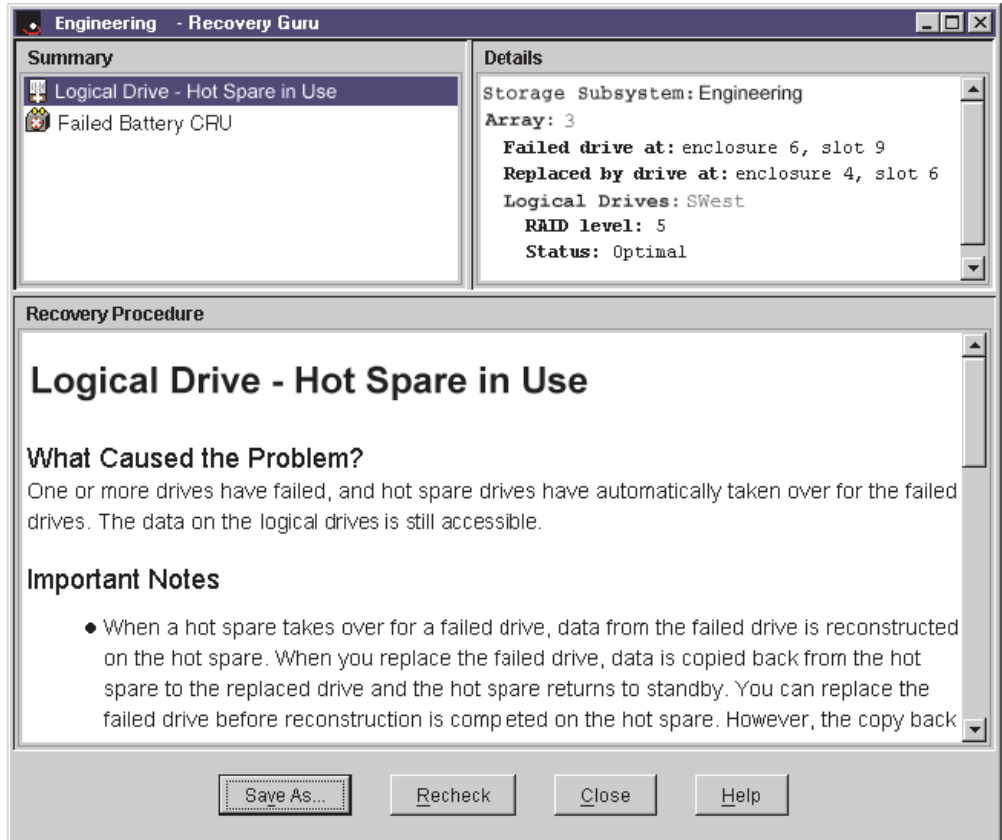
Engineering - Recovery Guru

Summary

Logical Drive - Hot Spare in Use

Failed Battery CRU

Details

Storage Subsystem: Engineering
Array: 3
Failed drive at: enclosure 6, slot 9
Replaced by drive at: enclosure 4, slot 6
Logical Drives: SWest
RAID level: 5
Status: Optimal

Recovery Procedure

Logical Drive - Hot Spare in Use

What Caused the Problem?

One or more drives have failed, and hot spare drives have automatically taken over for the failed drives. The data on the logical drives is still accessible.

Important Notes

- When a hot spare takes over for a failed drive, data from the failed drive is reconstructed on the hot spare. When you replace the failed drive, data is copied back from the hot spare to the replaced drive and the hot spare returns to standby. You can replace the failed drive before reconstruction is competed on the hot spare. However, the copy back

Save As...

Recheck

Close

Help